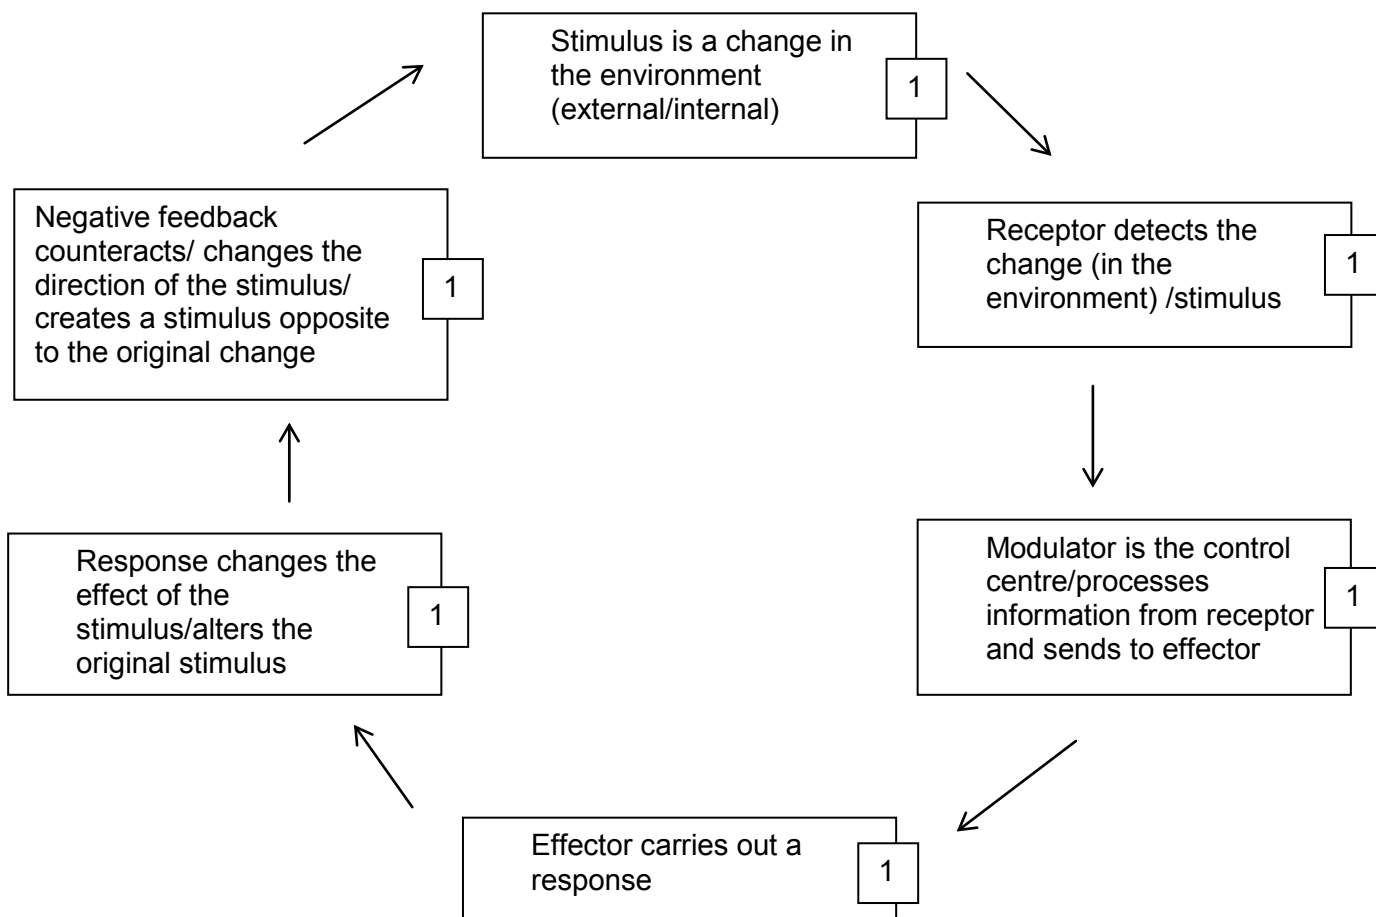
Stimulus is a change in the environment (external/internal)

1

Receptor detects the change (in the environment) /stimulus

1

Modulator is the control centre/processes information from receptor and sends to effector

1

Effector carries out a response

1

Response changes the effect of the stimulus/alters the original stimulus

1

Negative feedback counteracts/ changes the direction of the stimulus/ creates a stimulus opposite to the original change

1